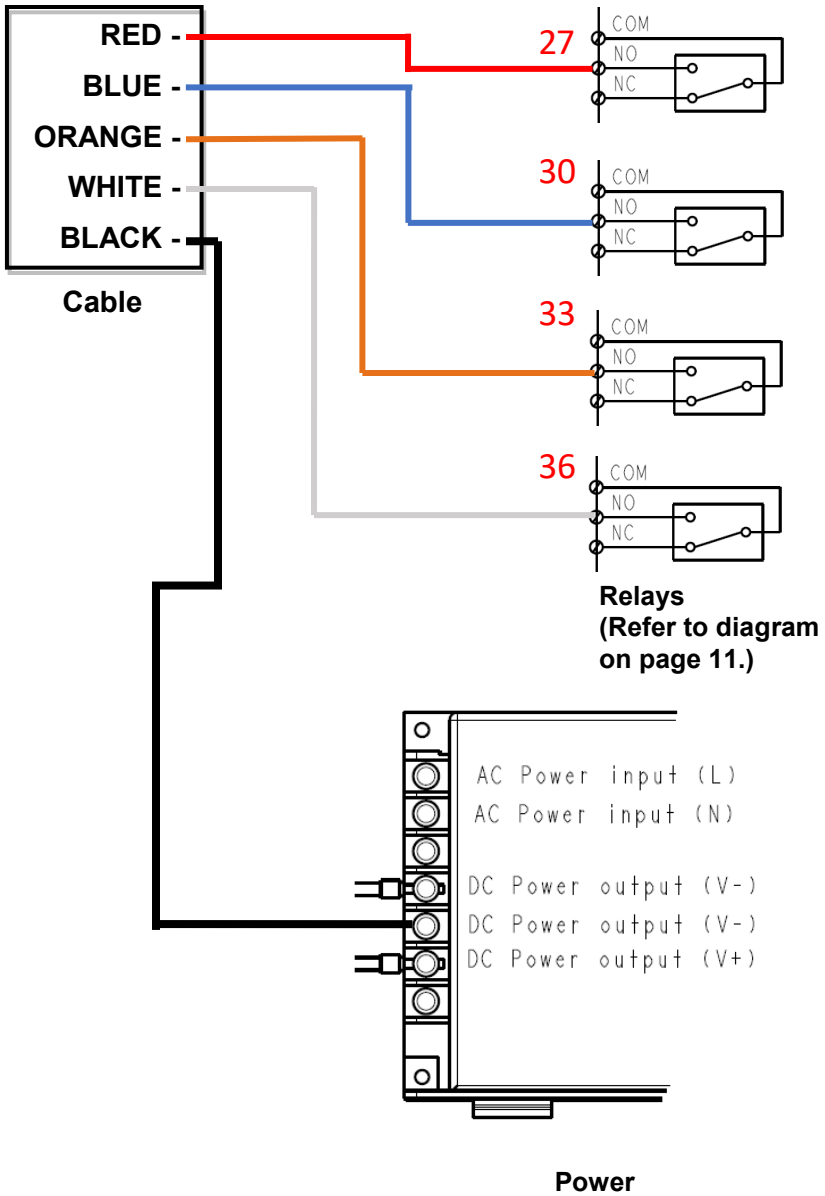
RED -
BLUE -
ORANGE -
WHITE -
BLACK -

Cable

27
COM
NO
NC

30
COM
NO
NC

33
COM
NO
NC

36
COM
NO
NC

Relays
(Refer to diagram on page 11.)

AC Power input (L)
AC Power input (N)
DC Power output (V-)
DC Power output (V-)
DC Power output (V+)

Power